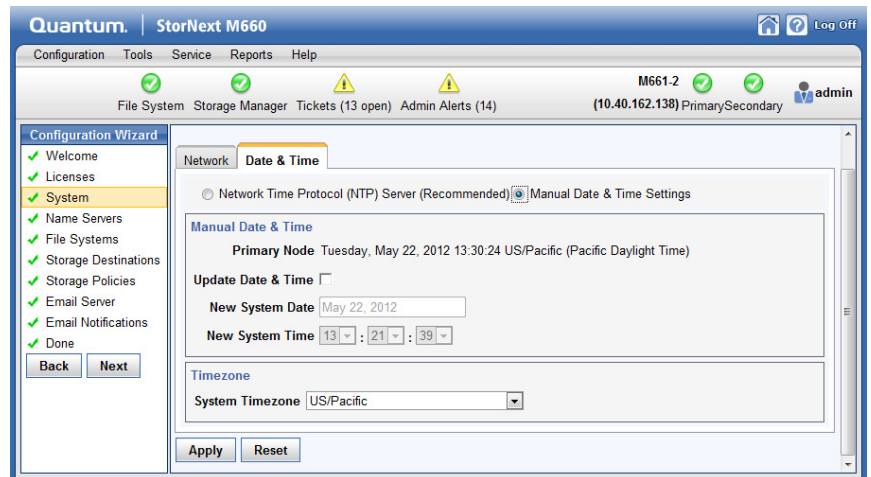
Quantum. | StorNext M660

Log Off

Configuration Tools Service Reports Help

File System Storage Manager Tickets (13 open) Admin Alerts (14)

M661-2
(10.40.162.138) Primary Secondary

admin

Configuration Wizard
Welcome
Licenses
System
Name Servers
File Systems
Storage Destinations
Storage Policies
Email Server
Email Notifications
Done

Back Next

Network Date & Time

Network Time Protocol (NTP) Server (Recommended) Manual Date & Time Settings

Manual Date & Time

Primary Node Tuesday, May 22, 2012 13:30:24 US/Pacific (Pacific Daylight Time)

Update Date & Time

New System Date May 22, 2012

New System Time 13 : 21 : 39

Timezone

System Timezone US/Pacific

Apply Reset